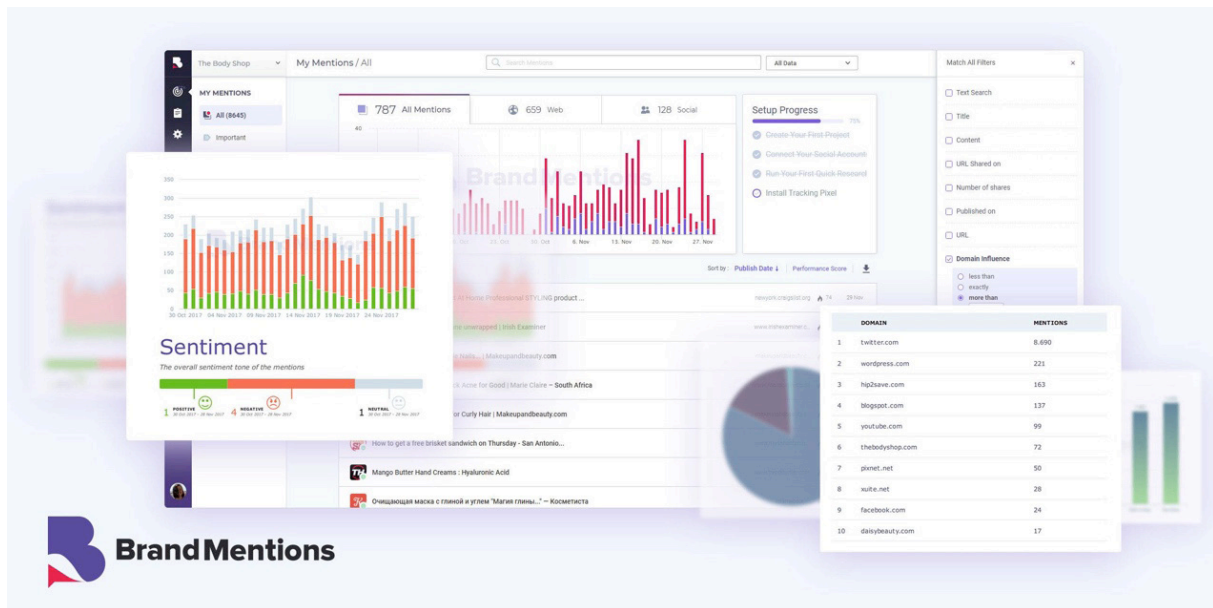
The Body Shop

My Mentions / All

Search Mentions

All Data

Match All Filters

MY MENTIONS

All (8645)

Important

787 All Mentions

659 Web

128 Social

Setup Progress

75%

Create Your First Project

Connect Your Social Account

Run Your First Quick Research

Install Tracking Pixel

40

30 Oct

6. Nov

13. Nov

20. Nov

27. Nov

Sort by: Publish Date ↓ Performance Score

Text Search

Title

Content

URL Shared on

Number of shares

Published on

URL

Domain Influence

less than

exactly

more than

300

250

200

150

100

50

0

30 Oct 2017

04 Nov 2017

09 Nov 2017

14 Nov 2017

19 Nov 2017

24 Nov 2017

Sentiment

The overall sentiment tone of the mentions

1 POSITIVE

4 NEGATIVE

1 NEUTRAL

How to get a free brisket sandwich on Thursday - San Antonio...

Mango Butter Hand Creams : Hyaluronic Acid

Очищающая маска с глиной и углем "Магия глины..." — Косметиста

| | DOMAIN | MENTIONS |
|---|---|---|
| 1 | twitter.com | 8.690 |
| 2 | wordpress.com | 221 |
| 3 | hip2save.com | 163 |
| 4 | blogspot.com | 137 |
| 5 | youtube.com | 99 |
| 6 | thebodyshop.com | 72 |
| 7 | pixnet.net | 50 |
| 8 | xuite.net | 28 |
| 9 | facebook.com | 24 |
| 10 | daisybeauty.com | 17 |

BrandMentions